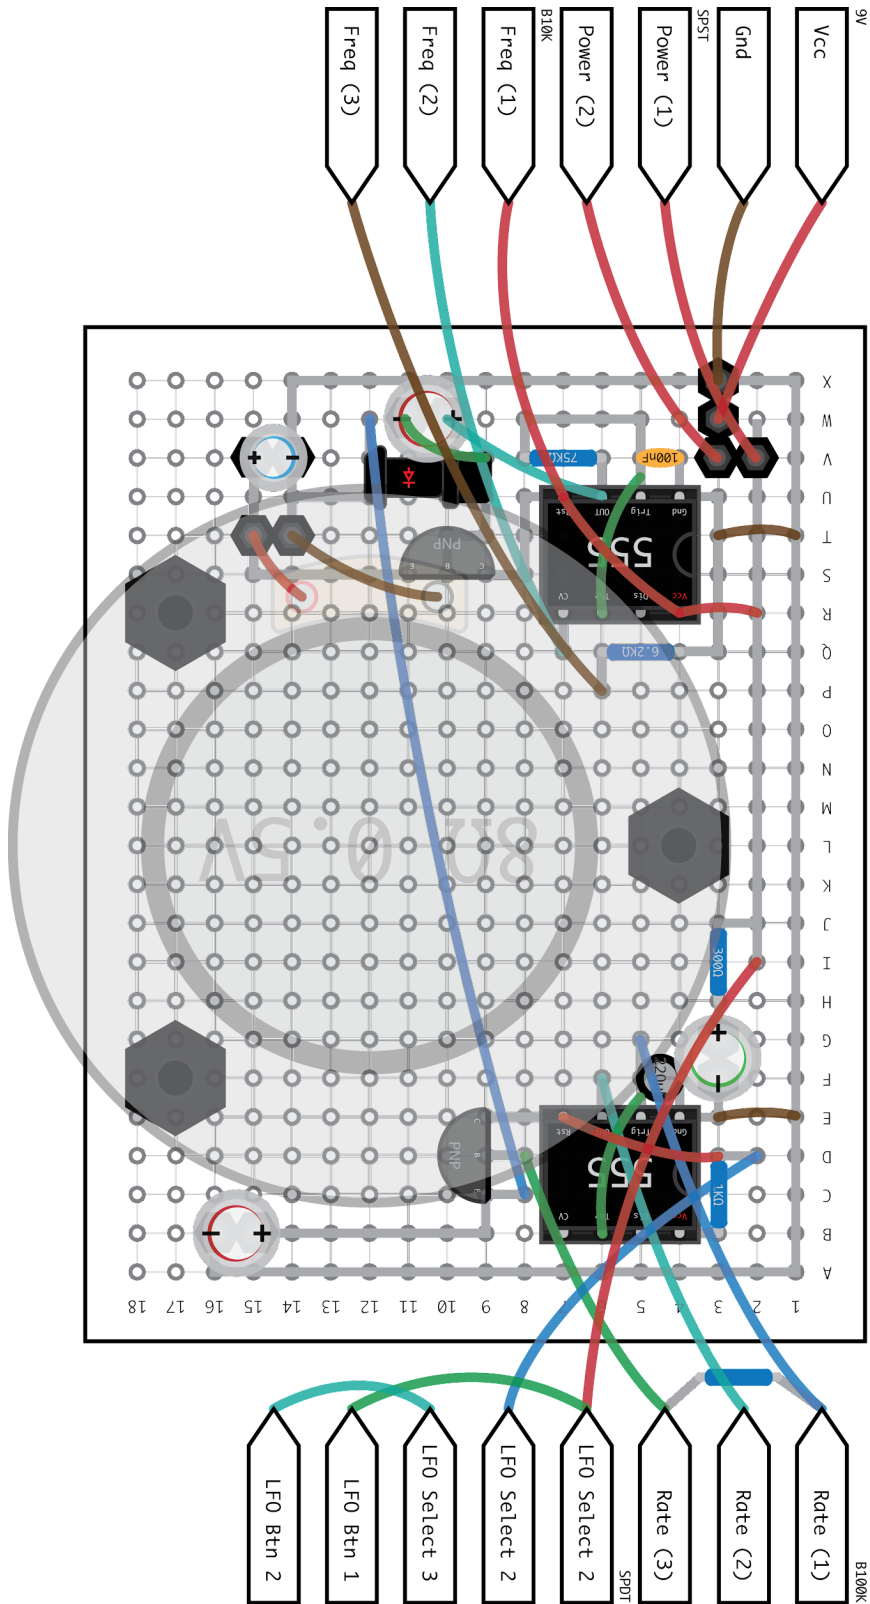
9V
Vcc
Gnd
SPST
Power (1)
Power (2)
B10K
Freq (1)
Freq (2)
Freq (3)

X W V U T S R Q P O N M L K J I H G F E D C B A

1 2 3 4 5 6 7 8 9 10 11 12 13 14 15 16 17 18

100nF
75KΩ
6.2KΩ
300Ω
1KΩ
220
PNP
PNP
C B E
555
Gnd Trig OUT Rst
Vcc Dis Thr CV
8U 0.5V

B100K
Rate (1)
Rate (2)
Rate (3)
SPDT
LFO Select 2
LFO Select 2
LFO Select 3
LFO Btn 1
LFO Btn 2